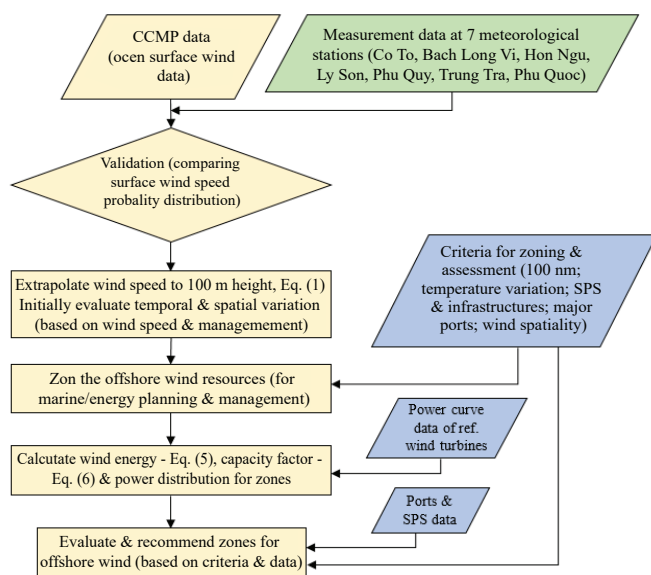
CCMP data (ocen surface wind data)

Measurement data at 7 meteorological stations (Co To, Bach Long Vi, Hon Ngu, Ly Son, Phu Quy, Trung Tra, Phu Quoc)

Validation (comparing surface wind speed probality distribution)

Criteria for zoning & assessment (100 nm; temperature variation; SPS & infrastructures; major ports; wind spatiality)

Extrapolate wind speed to 100 m height, Eq. (1) Initially evaluate temporal & spatial variation (based on wind speed & managemement)

Zon the offshore wind resources (for marine/energy planning & management)

Power curve data of ref. wind turbines

Calcutate wind energy - Eq. (5), capacity factor - Eq. (6) & power distribution for zones

Ports & SPS data

Evaluate & recommend zones for offshore wind (based on criteria & data)